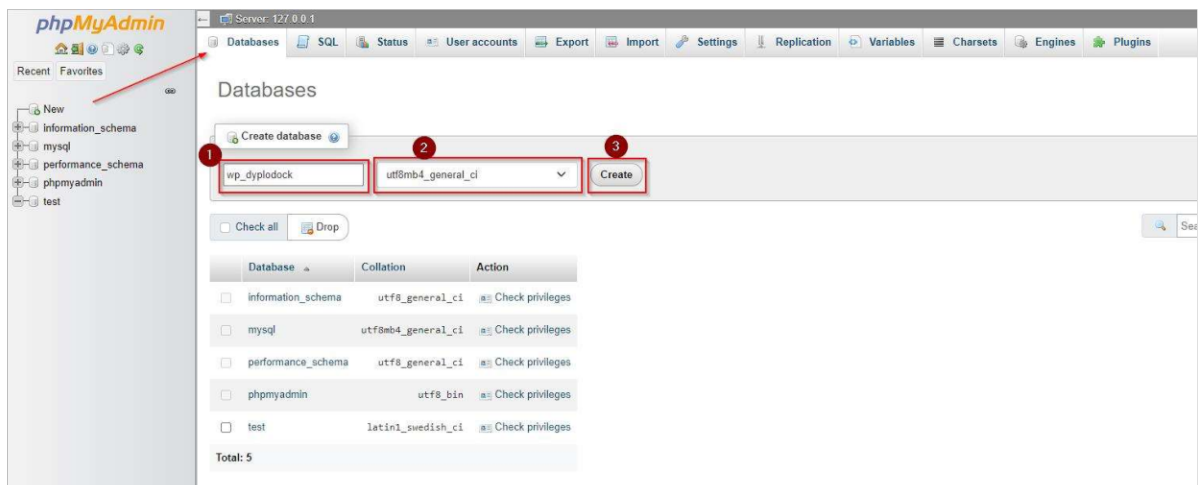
phpMyAdmin

Recent Favorites

New
information_schema
mysql
performance_schema
phpmyadmin
test

Server: 127.0.0.1

Databases SQL Status User accounts Export Import Settings Replication Variables Charsets Engines Plugins

Databases

Create database

1 wp_dyplodock

2 utf8mb4_general_ci

3 Create

Check all Drop

Sea

| Database | Collation | Action |
|---|---|---|
| information_schema | utf8_general_ci | Check privileges |
| mysql | utf8mb4_general_ci | Check privileges |
| performance_schema | utf8_general_ci | Check privileges |
| phpmyadmin | utf8_bin | Check privileges |
| test | latin1_swedish_ci | Check privileges |

Total: 5